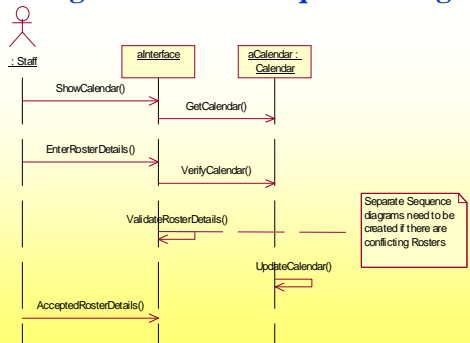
: Staff

aInterface

aCalendar : Calendar

ShowCalendar()

GetCalendar()

EnterRosterDetails()

VerifyCalendar()

ValidateRosterDetails()

Separate Sequence diagrams need to be created if there are conflicting Rosters

UpdateCalendar()

AcceptedRosterDetails()